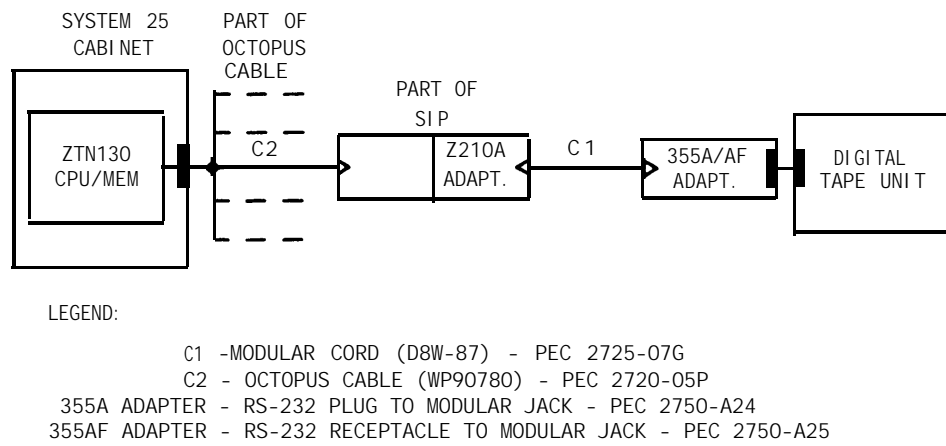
SYSTEM 25 CABINET

PART OF OCTOPUS CABLE

PART OF SIP

ZTN130 CPU/MEM

C2

Z210A ADAPT.

C1

355A/AF ADAPT.

DIGITAL TAPE UNIT

LEGEND:

C1 -MODULAR CORD (D8W-87) - PEC 2725-07G
C2 - OCTOPUS CABLE (WP90780) - PEC 2720-05P
355A ADAPTER - RS-232 PLUG TO MODULAR JACK - PEC 2750-A24
355AF ADAPTER - RS-232 RECEPTACLE TO MODULAR JACK - PEC 2750-A25